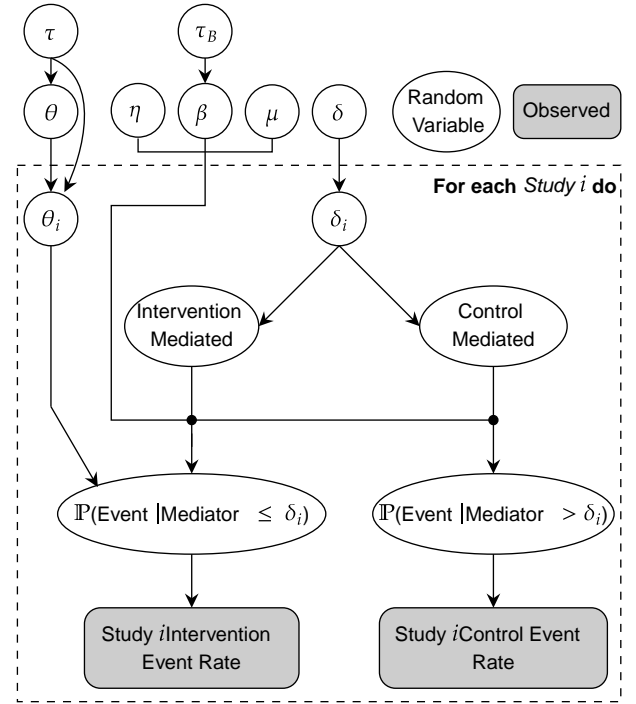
$\tau$

$\tau_B$

$\theta$

$\eta$

$\beta$

$\mu$

$\delta$

Random Variable

Observed

For each *Study* $i$ do

$\theta_i$

$\delta_i$

Intervention Mediated

Control Mediated

$\mathbb{P}$(Event |Mediator $\leq \delta_i$)

$\mathbb{P}$(Event |Mediator $> \delta_i$)

Study $i$Intervention Event Rate

Study $i$Control Event Rate